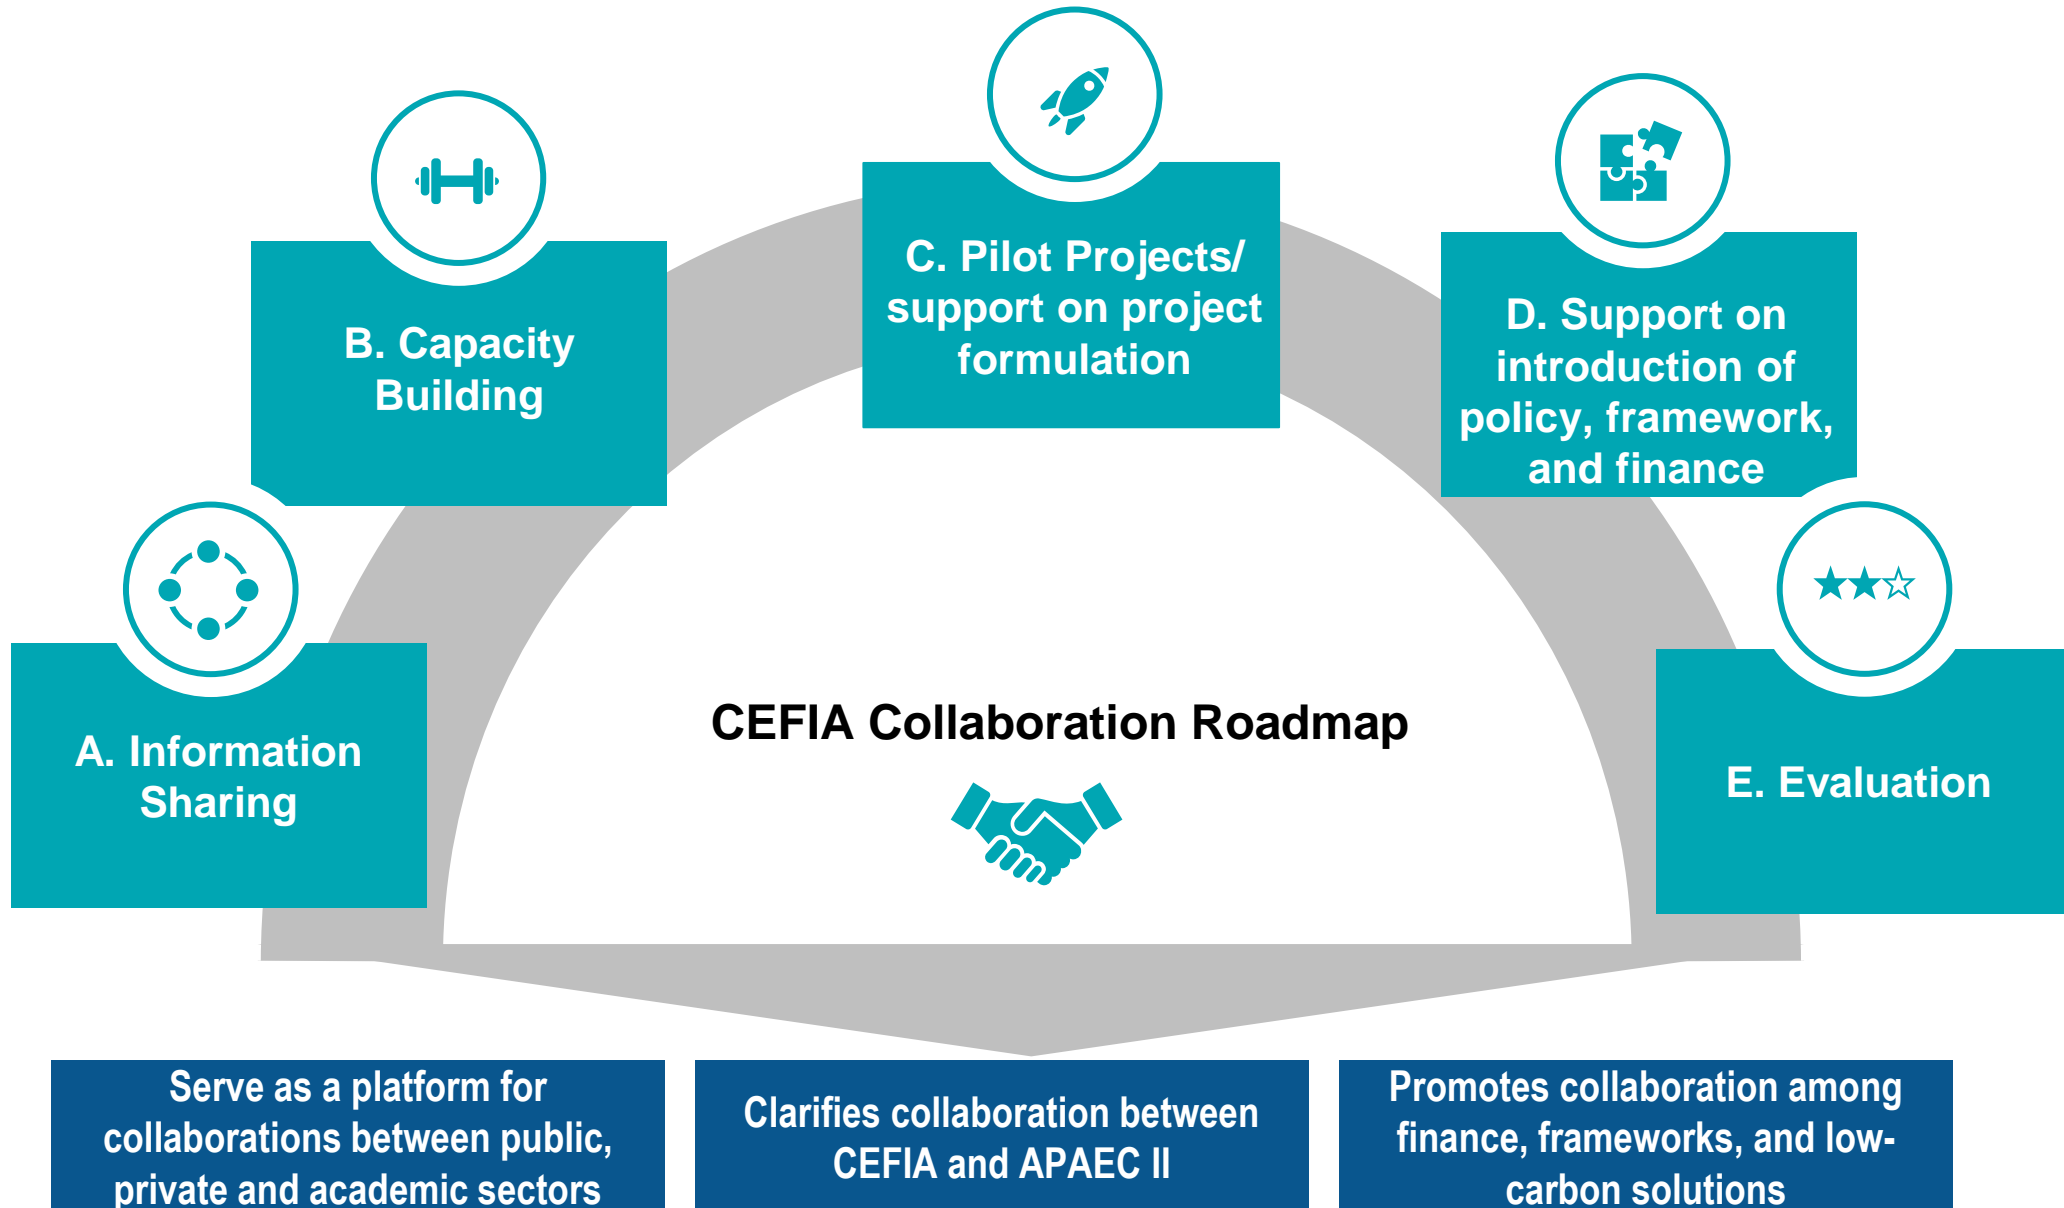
B. Capacity Building

C. Pilot Projects/ support on project formulation

D. Support on introduction of policy, framework, and finance

A. Information Sharing

E. Evaluation

CEFIA Collaboration Roadmap

Serve as a platform for collaborations between public, private and academic sectors

Clarifies collaboration between CEFIA and APAEC II

Promotes collaboration among finance, frameworks, and low-carbon solutions